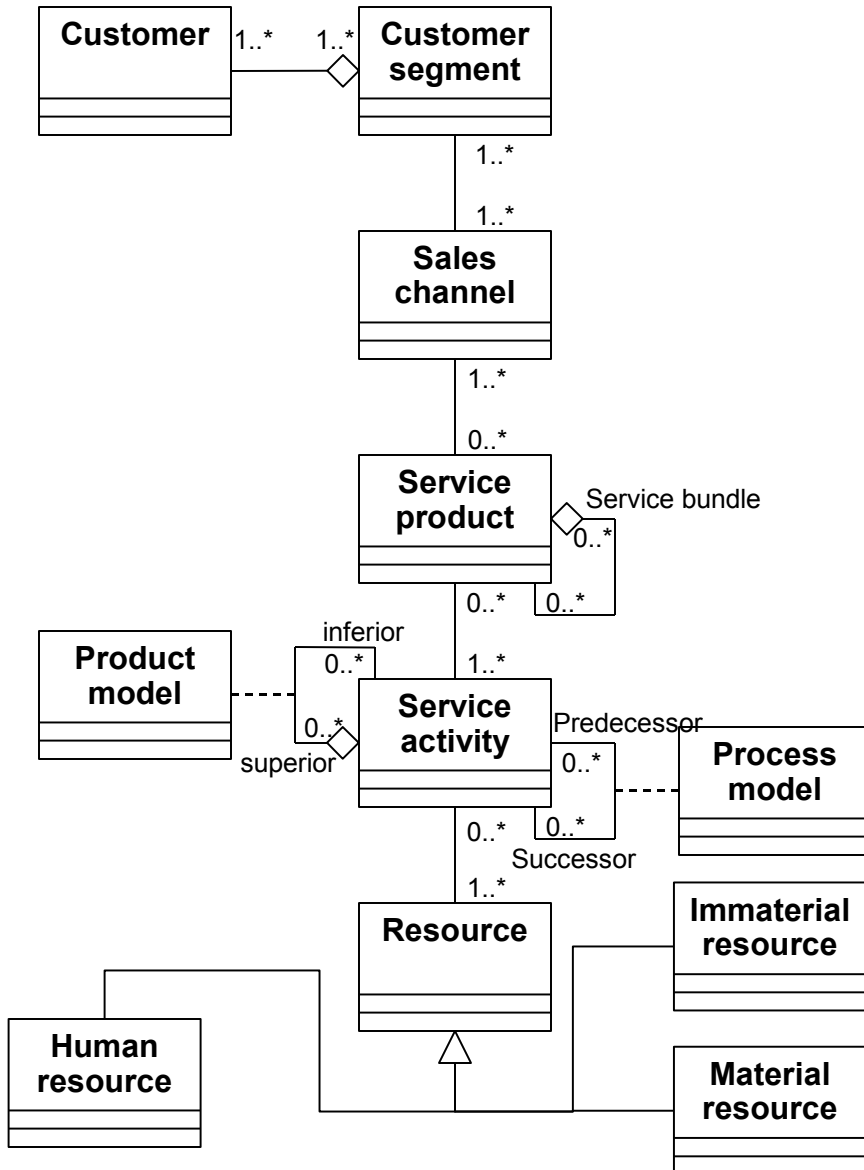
Customer
1..*
1..*
Customer segment
1..*
1..*
Sales channel
1..*
0..*
Service product
Service bundle
0..*
0..*
0..*
inferior
0..*
Product model
1..*
Service activity
0..*
superior
Predecessor
0..*
Process model
0..*
0..*
Successor
1..*
Resource
Immaterial resource
Human resource
Material resource